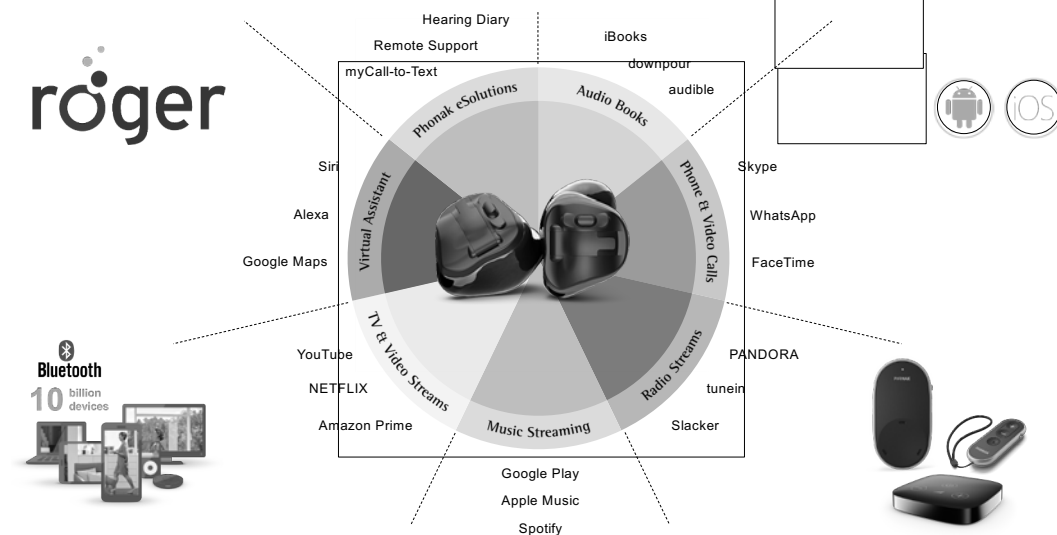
roger

Hearing Diary
Remote Support
myCall-to-Text

iBooks
downpour
audible

iOS

Phonak eSolutions
Audio Books
Phone & Video Calls
Radio Streams
Music Streaming
TV & Video Streams
Virtual Assistant

Siri
Alexa
Google Maps

Skype
WhatsApp
FaceTime

Bluetooth
10 billion devices

YouTube
NETFLIX
Amazon Prime

PANDORA
tunein
Slacker

Google Play
Apple Music
Spotify